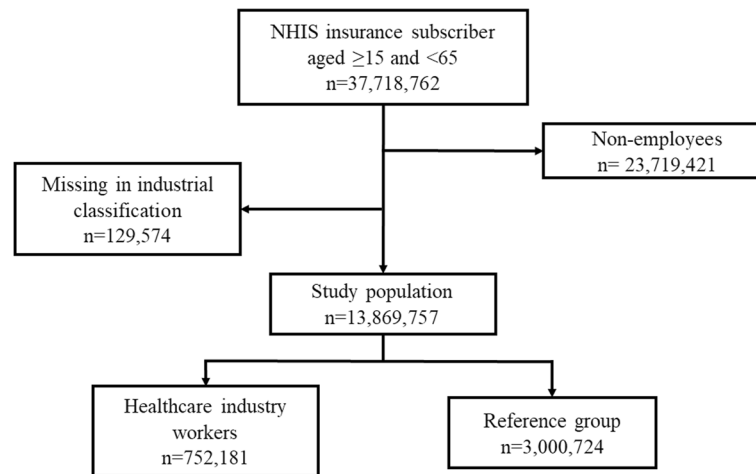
NHIS insurance subscriber aged $\geq15$ and $<65$
n=37,718,762

Non-employees
n= 23,719,421

Missing in industrial classification
n=129,574

Study population
n=13,869,757

Healthcare industry workers
n=752,181

Reference group
n=3,000,724